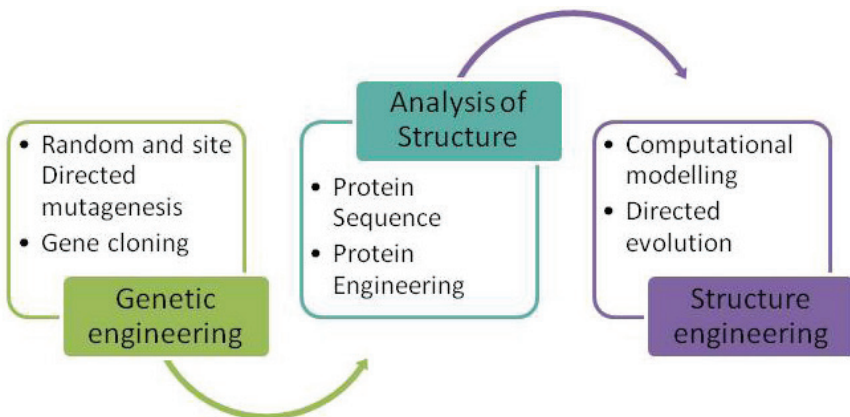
- Random and site Directed mutagenesis
- Gene cloning

Genetic engineering

Analysis of Structure

- Protein Sequence
- Protein Engineering

- Computational modelling
- Directed evolution

Structure engineering